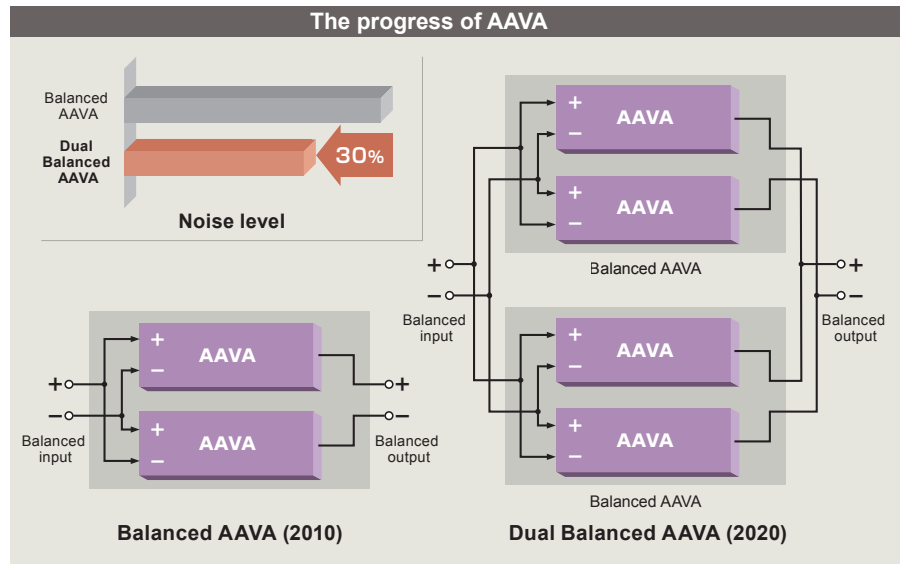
The progress of AAVA

Balanced AAVA

Dual Balanced AAVA

30%

Noise level

+ AAVA −

+ AAVA −

+

−

Balanced input

+

−

Balanced output

Balanced AAVA (2010)

+ AAVA −

+ AAVA −

Balanced AAVA

+

−

Balanced input

+

−

Balanced output

+ AAVA −

+ AAVA −

Balanced AAVA

Dual Balanced AAVA (2020)